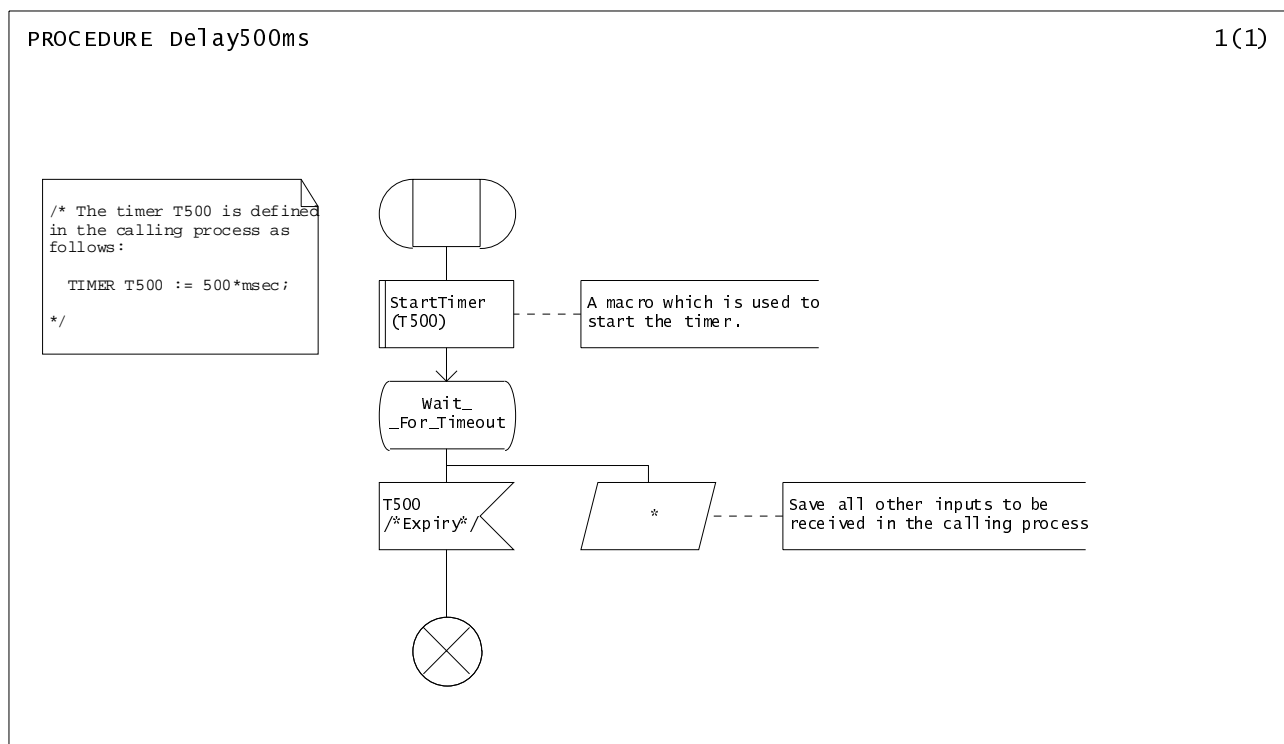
PROCEDURE Delay500ms

1(1)

/* The timer T500 is defined in the calling process as follows:

TIMER T500 := 500*msec;

*/

StartTimer (T500)

A macro which is used to start the timer.

Wait_ _For_Timeout

T500 /*Expiry*/

*

Save all other inputs to be received in the calling process